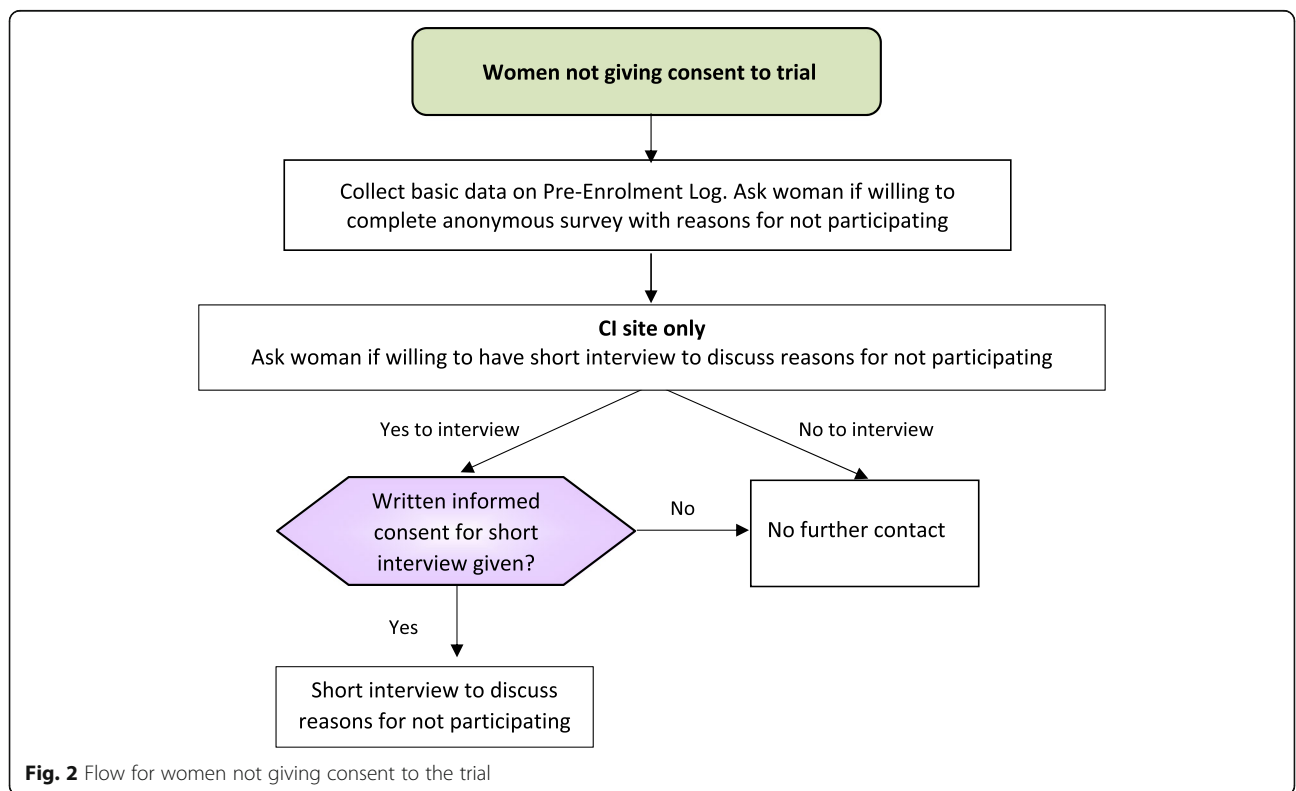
Women not giving consent to trial

Collect basic data on Pre-Enrolment Log. Ask woman if willing to complete anonymous survey with reasons for not participating

**CI site only**
Ask woman if willing to have short interview to discuss reasons for not participating

Yes to interview

No to interview

Written informed consent for short interview given?

No

No further contact

Yes

Short interview to discuss reasons for not participating

**Fig. 2** Flow for women not giving consent to the trial